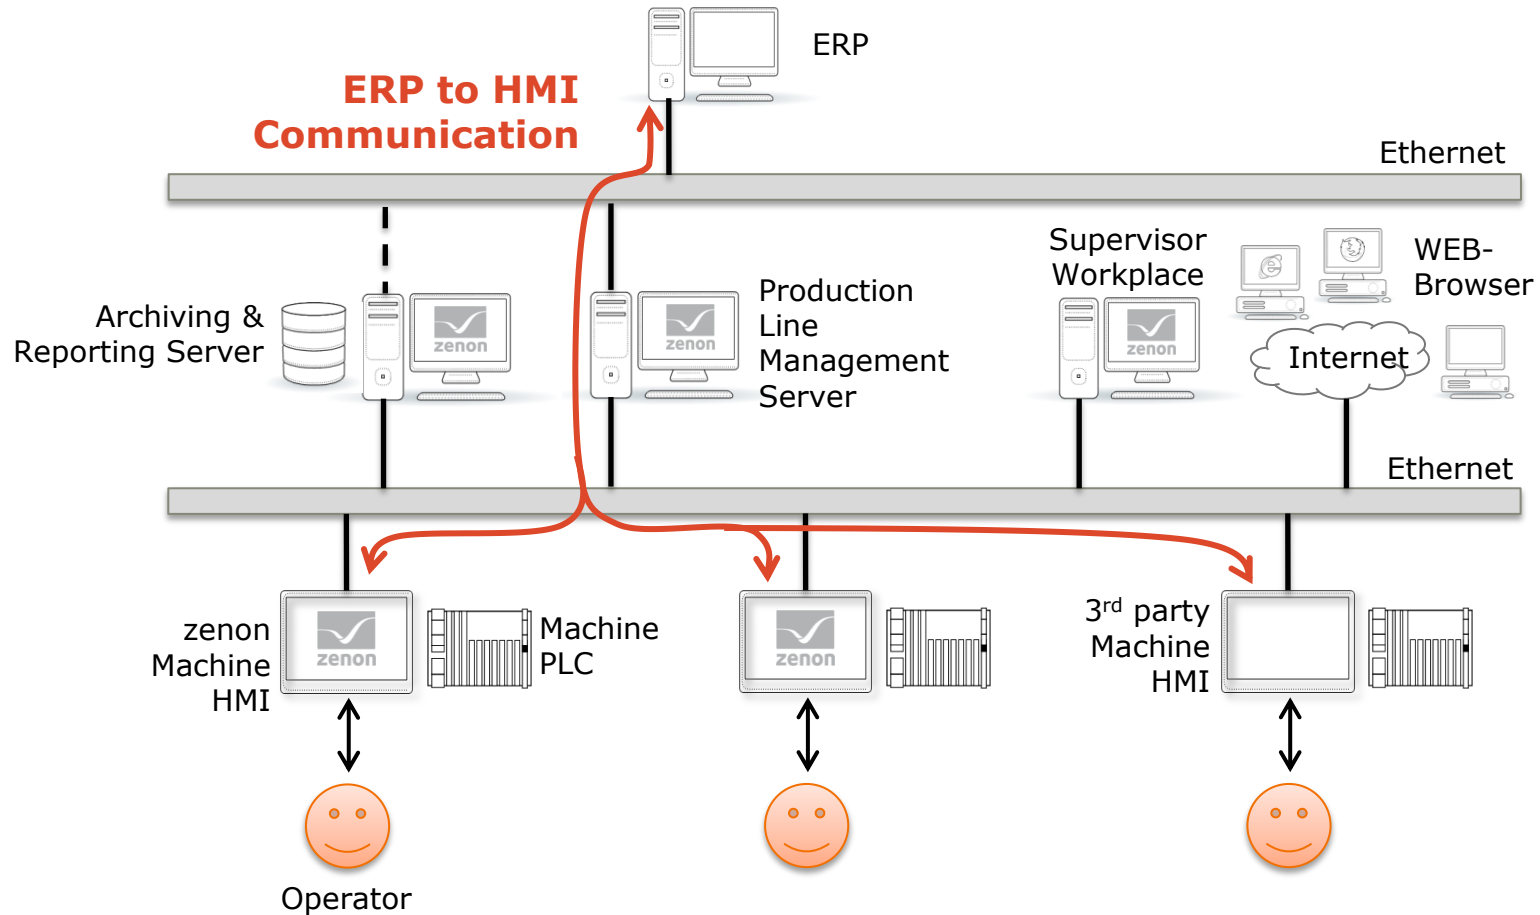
ERP

ERP to HMI Communication

Ethernet

Archiving & Reporting Server

zenon

zenon

Production Line Management Server

Supervisor Workplace

zenon

WEB-Browser

Internet

Ethernet

zenon Machine HMI

zenon

Machine PLC

zenon

3$^{rd}$ party Machine HMI

Operator